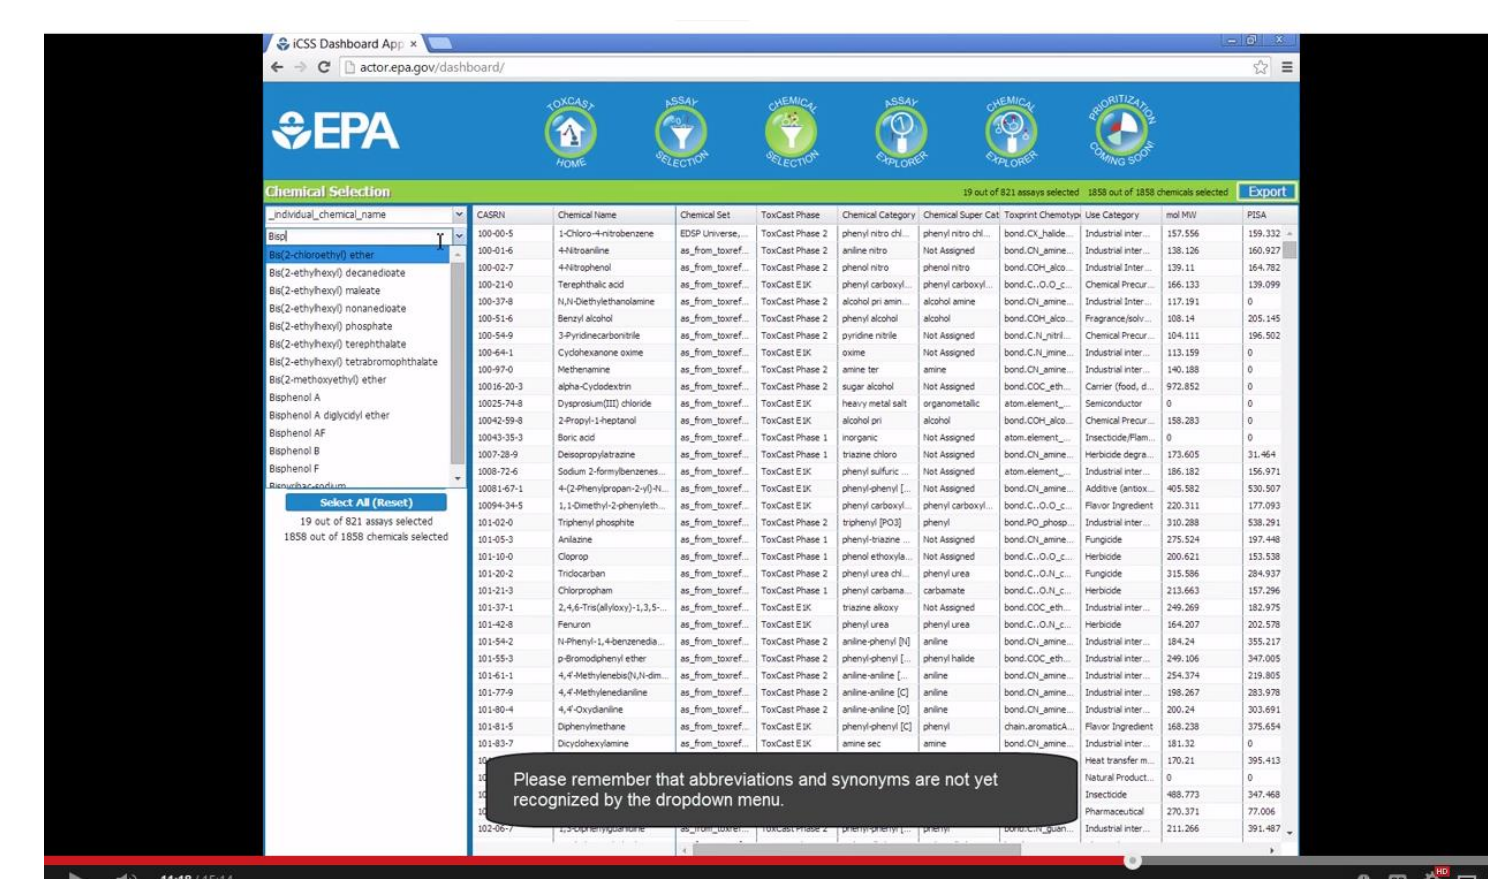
iCSS Dashboard App ×

actor.epa.gov/dashboard/

EPA

TOXCAST HOME
ASSAY SELECTION
CHEMICAL SELECTION
ASSAY EXPLORER
CHEMICAL EXPLORER
PRIORITIZATION COMING SOON

Chemical Selection

19 out of 821 assays selected 1858 out of 1858 chemicals selected Export

_individual_chemical_name

Bisp

Bis(2-chloroethyl) ether
Bis(2-ethylhexyl) decanedioate
Bis(2-ethylhexyl) maleate
Bis(2-ethylhexyl) nonanedioate
Bis(2-ethylhexyl) phosphate
Bis(2-ethylhexyl) terephthalate
Bis(2-ethylhexyl) tetrabromophthalate
Bis(2-methoxyethyl) ether
Bisphenol A
Bisphenol A diglycidyl ether
Bisphenol AF
Bisphenol B
Bisphenol F
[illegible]

Select All (Reset)
19 out of 821 assays selected
1858 out of 1858 chemicals selected

| CASRN | Chemical Name | Chemical Set | ToxCast Phase | Chemical Category | Chemical Super Cat | Toxprint Chemotype | Use Category | mol MW | PISA |
|---|---|---|---|---|---|---|---|---|---|
| 100-00-5 | 1-Chloro-4-nitrobenzene | EDSP Universe,... | ToxCast Phase 2 | phenyl nitro chl... | phenyl nitro chl... | bond.CX_halide... | Industrial inter... | 157.556 | 159.332 |
| 100-01-6 | 4-Nitroaniline | as_from_toxref... | ToxCast Phase 2 | aniline nitro | Not Assigned | bond.CN_amine... | Industrial inter... | 138.126 | 160.927 |
| 100-02-7 | 4-Nitrophenol | as_from_toxref... | ToxCast Phase 2 | phenol nitro | phenol nitro | bond.COH_alco... | Industrial Inter... | 139.11 | 164.782 |
| 100-21-0 | Terephthalic acid | as_from_toxref... | ToxCast E1K | phenyl carboxyl... | phenyl carboxyl... | bond.C..O.O_c... | Chemical Precur... | 166.133 | 139.099 |
| 100-37-8 | N,N-Diethylethanolamine | as_from_toxref... | ToxCast Phase 2 | alcohol pri amin... | alcohol amine | bond.CN_amine... | Industrial Inter... | 117.191 | 0 |
| 100-51-6 | Benzyl alcohol | as_from_toxref... | ToxCast Phase 2 | phenyl alcohol | alcohol | bond.COH_alco... | Fragrance/solv... | 108.14 | 205.145 |
| 100-54-9 | 3-Pyridinecarbonitrile | as_from_toxref... | ToxCast Phase 2 | pyridine nitrile | Not Assigned | bond.C.N_nitril... | Chemical Precur... | 104.111 | 196.502 |
| 100-64-1 | Cyclohexanone oxime | as_from_toxref... | ToxCast E1K | oxime | Not Assigned | bond.C.N_imine... | Industrial inter... | 113.159 | 0 |
| 100-97-0 | Methenamine | as_from_toxref... | ToxCast Phase 2 | amine ter | amine | bond.CN_amine... | Industrial inter... | 140.188 | 0 |
| 10016-20-3 | alpha-Cyclodextrin | as_from_toxref... | ToxCast Phase 2 | sugar alcohol | Not Assigned | bond.COC_eth... | Carrier (food, d... | 972.852 | 0 |
| 10025-74-8 | Dysprosium(III) chloride | as_from_toxref... | ToxCast E1K | heavy metal salt | organometallic | atom.element_... | Semiconductor | 0 | 0 |
| 10042-59-8 | 2-Propyl-1-heptanol | as_from_toxref... | ToxCast E1K | alcohol pri | alcohol | bond.COH_alco... | Chemical Precur... | 158.283 | 0 |
| 10043-35-3 | Boric acid | as_from_toxref... | ToxCast Phase 1 | inorganic | Not Assigned | atom.element_... | Insecticide/Flam... | 0 | 0 |
| 1007-28-9 | Deisopropylatrazine | as_from_toxref... | ToxCast Phase 1 | triazine chloro | Not Assigned | bond.CN_amine... | Herbicide degra... | 173.605 | 31.464 |
| 1008-72-6 | Sodium 2-formylbenzenes... | as_from_toxref... | ToxCast E1K | phenyl sulfuric ... | Not Assigned | atom.element_... | Industrial inter... | 186.182 | 156.971 |
| 10081-67-1 | 4-(2-Phenylpropan-2-yl)-N... | as_from_toxref... | ToxCast E1K | phenyl-phenyl [... | Not Assigned | bond.CN_amine... | Additive (antiox... | 405.582 | 530.507 |
| 10094-34-5 | 1,1-Dimethyl-2-phenyleth... | as_from_toxref... | ToxCast E1K | phenyl carboxyl... | phenyl carboxyl... | bond.C..O.O_c... | Flavor Ingredient | 220.311 | 177.093 |
| 101-02-0 | Triphenyl phosphite | as_from_toxref... | ToxCast Phase 2 | triphenyl [PO3] | phenyl | bond.PO_phosp... | Industrial inter... | 310.288 | 538.291 |
| 101-05-3 | Anilazine | as_from_toxref... | ToxCast Phase 1 | phenyl-triazine ... | Not Assigned | bond.CN_amine... | Fungicide | 275.524 | 197.448 |
| 101-10-0 | Cloprop | as_from_toxref... | ToxCast Phase 1 | phenol ethoxyla... | Not Assigned | bond.C..O.O_c... | Herbicide | 200.621 | 153.538 |
| 101-20-2 | Triclocarban | as_from_toxref... | ToxCast Phase 2 | phenyl urea chl... | phenyl urea | bond.C..O.N_c... | Fungicide | 315.586 | 284.937 |
| 101-21-3 | Chlorpropham | as_from_toxref... | ToxCast Phase 1 | phenyl carbama... | carbamate | bond.C..O.N_c... | Herbicide | 213.663 | 157.296 |
| 101-37-1 | 2,4,6-Tris(allyloxy)-1,3,5-... | as_from_toxref... | ToxCast E1K | triazine alkoxy | Not Assigned | bond.COC_eth... | Industrial inter... | 249.269 | 182.975 |
| 101-42-8 | Fenuron | as_from_toxref... | ToxCast E1K | phenyl urea | phenyl urea | bond.C..O.N_c... | Herbicide | 164.207 | 202.578 |
| 101-54-2 | N-Phenyl-1,4-benzenedia... | as_from_toxref... | ToxCast Phase 2 | aniline-phenyl [N] | aniline | bond.CN_amine... | Industrial inter... | 184.24 | 355.217 |
| 101-55-3 | p-Bromodiphenyl ether | as_from_toxref... | ToxCast Phase 2 | phenyl-phenyl [... | phenyl halide | bond.COC_eth... | Industrial inter... | 249.106 | 347.005 |
| 101-61-1 | 4,4'-Methylenebis(N,N-dim... | as_from_toxref... | ToxCast Phase 2 | aniline-aniline [... | aniline | bond.CN_amine... | Industrial inter... | 254.374 | 219.805 |
| 101-77-9 | 4,4'-Methylenedianiline | as_from_toxref... | ToxCast Phase 2 | aniline-aniline [C] | aniline | bond.CN_amine... | Industrial inter... | 198.267 | 283.978 |
| 101-80-4 | 4,4'-Oxydianiline | as_from_toxref... | ToxCast Phase 2 | aniline-aniline [O] | aniline | bond.CN_amine... | Industrial inter... | 200.24 | 303.691 |
| 101-81-5 | Diphenylmethane | as_from_toxref... | ToxCast E1K | phenyl-phenyl [C] | phenyl | chain.aromaticA... | Flavor Ingredient | 168.238 | 375.654 |
| 101-83-7 | Dicyclohexylamine | as_from_toxref... | ToxCast E1K | amine sec | amine | bond.CN_amine... | Industrial inter... | 181.32 | 0 |
| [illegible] | | | | | | | Heat transfer m... | 170.21 | 395.413 |
| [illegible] | | | | | | | Natural Product... | 0 | 0 |
| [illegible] | | | | | | | Insecticide | 488.773 | 347.468 |
| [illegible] | | | | | | | Pharmaceutical | 270.371 | 77.006 |
| 102-06-7 | 1,3-Diphenylguanidine | as_from_toxref... | ToxCast Phase 2 | phenyl-phenyl [... | phenyl | bond.C.N_guan... | Industrial inter... | 211.266 | 391.487 |

Please remember that abbreviations and synonyms are not yet recognized by the dropdown menu.

14:18 / 15:44